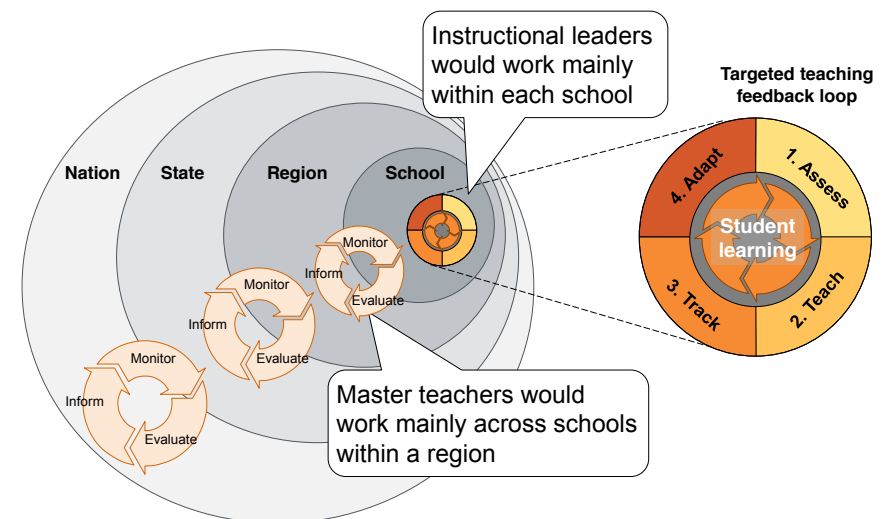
Instructional leaders would work mainly within each school

Targeted teaching feedback loop

Nation

State

Region

School

1. Assess

2. Teach

3. Track

4. Adapt

Student learning

Monitor

Inform

Evaluate

Monitor

Inform

Evaluate

Monitor

Inform

Evaluate

Master teachers would work mainly across schools within a region